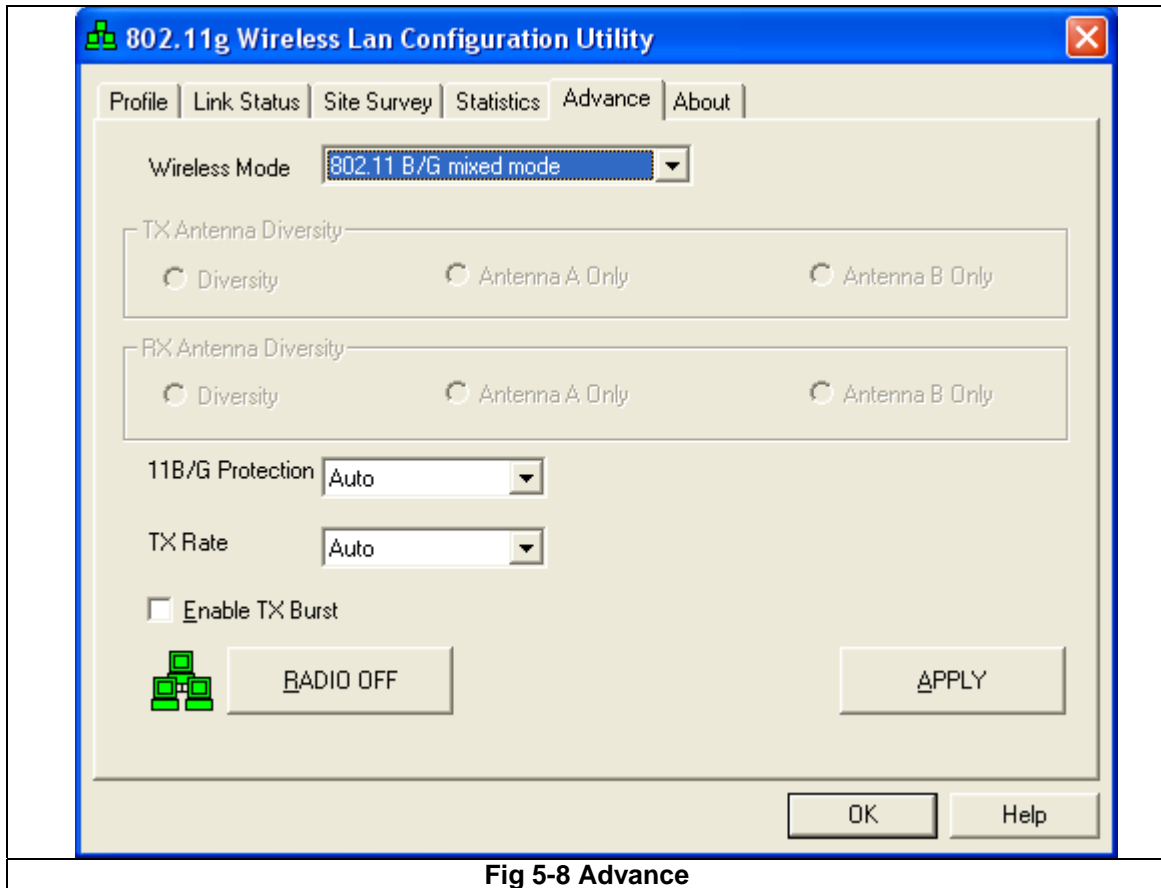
802.11g Wireless Lan Configuration Utility

Profile | Link Status | Site Survey | Statistics | Advance | About

Wireless Mode 802.11 B/G mixed mode

TX Antenna Diversity
Diversity Antenna A Only Antenna B Only

RX Antenna Diversity
Diversity Antenna A Only Antenna B Only

11B/G Protection Auto

TX Rate Auto

Enable TX Burst

RADIO OFF

APPLY

OK Help

Fig 5-8 Advance